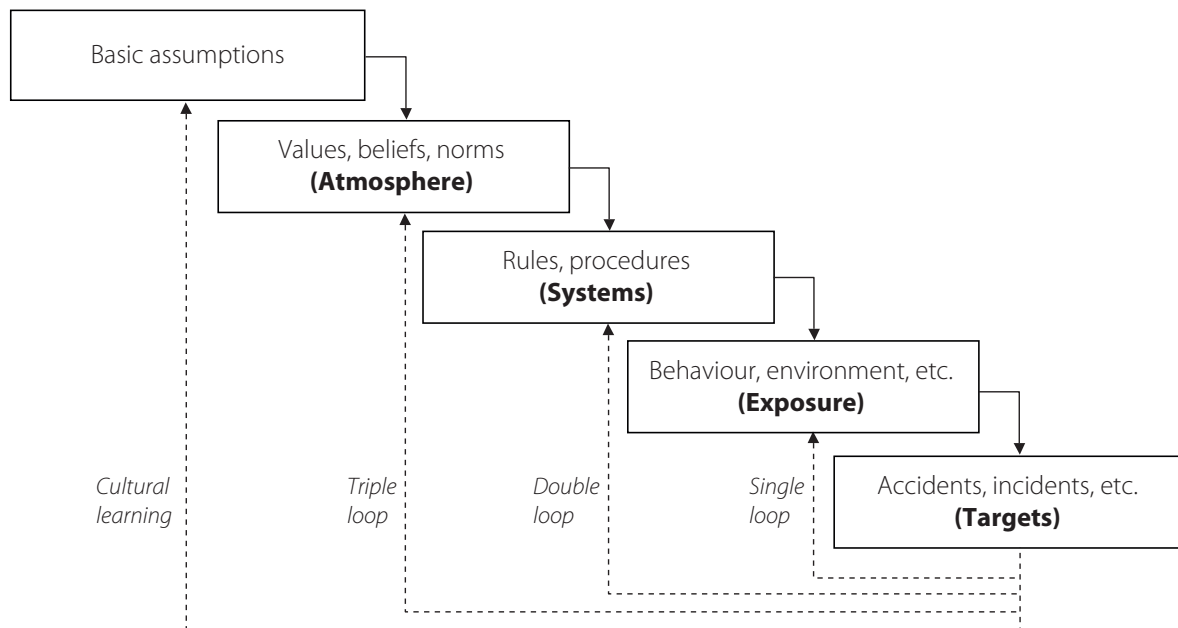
Basic assumptions

Values, beliefs, norms
**(Atmosphere)**

Rules, procedures
**(Systems)**

Behaviour, environment, etc.
**(Exposure)**

Accidents, incidents, etc.
**(Targets)**

*Cultural learning*

*Triple loop*

*Double loop*

*Single loop*